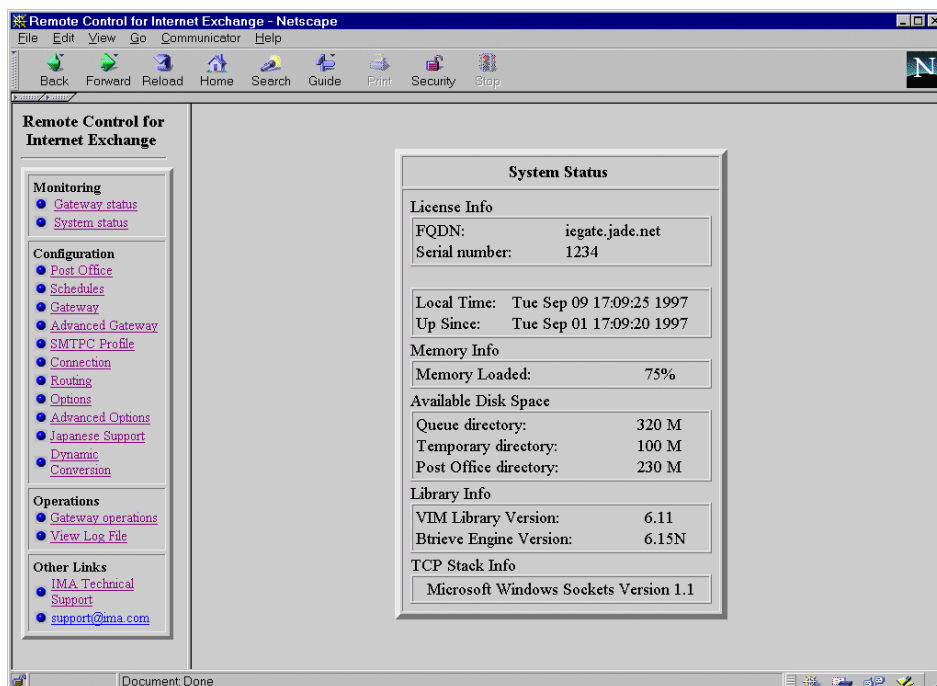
Remote Control for Internet Exchange - Netscape

File Edit View Go Communicator Help

Back Forward Reload Home Search Guide Print Security Stop

N

Remote Control for Internet Exchange

Monitoring
Gateway status
System status

Configuration
Post Office
Schedules
Gateway
Advanced Gateway
SMTPC Profile
Connection
Routing
Options
Advanced Options
Japanese Support
Dynamic Conversion

Operations
Gateway operations
View Log File

Other Links
IMA Technical Support
support@ima.com

System Status

License Info

| | |
|---|---|
| FQDN: | iegate.jade.net |
| Serial number: | 1234 |

| | |
|---|---|
| Local Time: | Tue Sep 09 17:09:25 1997 |
| Up Since: | Tue Sep 01 17:09:20 1997 |

Memory Info

| | |
|---|---|
| Memory Loaded: | 75% |

Available Disk Space

| | |
|---|---|
| Queue directory: | 320 M |
| Temporary directory: | 100 M |
| Post Office directory: | 230 M |

Library Info

| | |
|---|---|
| VIM Library Version: | 6.11 |
| Btrieve Engine Version: | 6.15N |

TCP Stack Info

Microsoft Windows Sockets Version 1.1

Document: Done